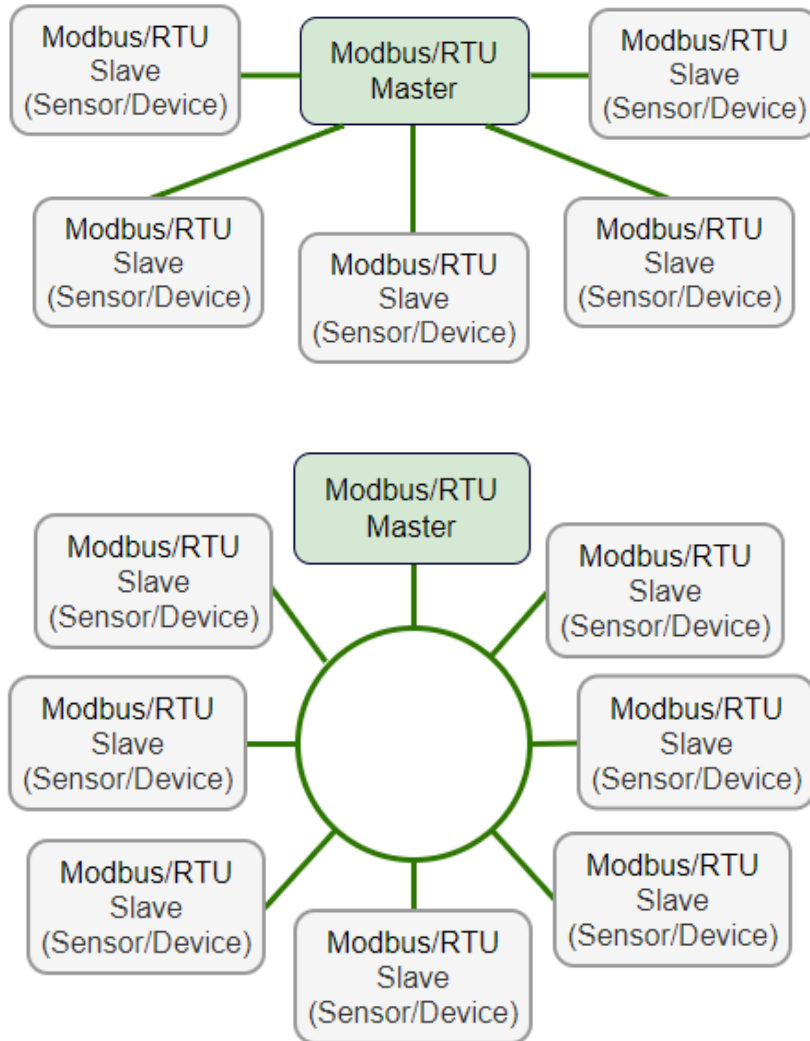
Modbus/RTU
Slave
(Sensor/Device)

Modbus/RTU
Master

Modbus/RTU
Slave
(Sensor/Device)

Modbus/RTU
Slave
(Sensor/Device)

Modbus/RTU
Slave
(Sensor/Device)

Modbus/RTU
Slave
(Sensor/Device)

Modbus/RTU
Master

Modbus/RTU
Slave
(Sensor/Device)

Modbus/RTU
Slave
(Sensor/Device)

Modbus/RTU
Slave
(Sensor/Device)

Modbus/RTU
Slave
(Sensor/Device)

Modbus/RTU
Slave
(Sensor/Device)

Modbus/RTU
Slave
(Sensor/Device)

Modbus/RTU
Slave
(Sensor/Device)